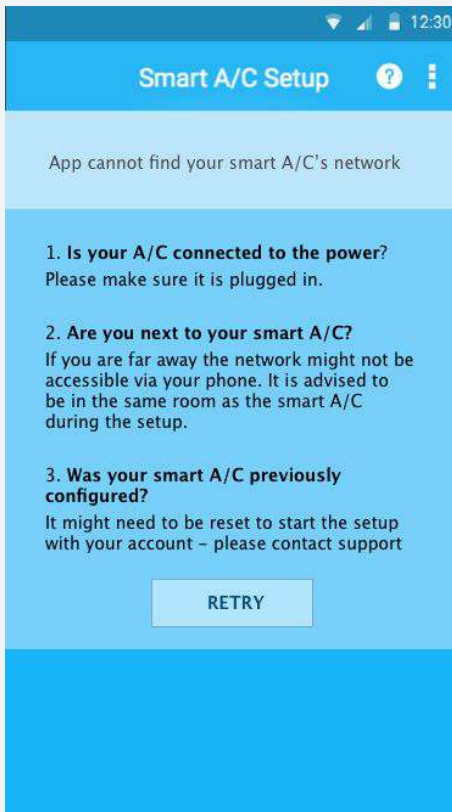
12:30

Smart A/C Setup

?

App cannot find your smart A/C's network

1. Is your A/C connected to the power?
Please make sure it is plugged in.

2. Are you next to your smart A/C?
If you are far away the network might not be accessible via your phone. It is advised to be in the same room as the smart A/C during the setup.

3. Was your smart A/C previously configured?
It might need to be reset to start the setup with your account - please contact support

RETRY